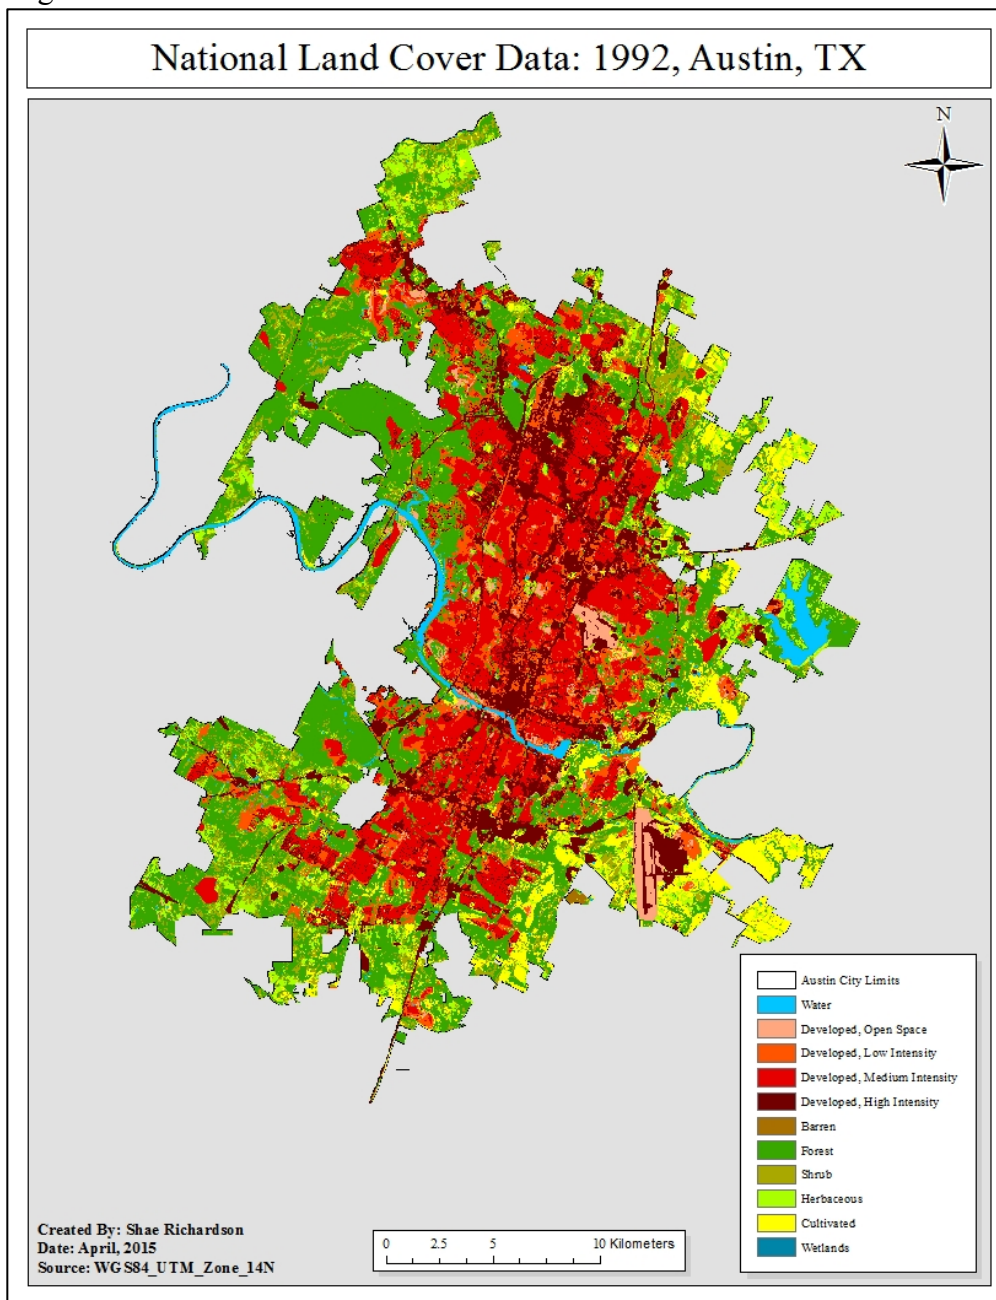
National Land Cover Data: 1992, Austin, TX

N

Austin City Limits
Water
Developed, Open Space
Developed, Low Intensity
Developed, Medium Intensity
Developed, High Intensity
Barren
Forest
Shrub
Herbaceous
Cultivated
Wetlands

Created By: Shae Richardson
Date: April, 2015
Source: WGS84_UTM_Zone_14N

0 2.5 5 10 Kilometers